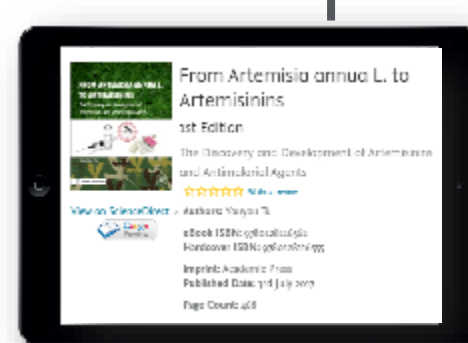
From Artemisia annua L. to Artemisinins

1st Edition

The Discovery and Development of Artemisinins and Antimalarial Agents

Write a review

View on ScienceDirect

Authors: Youyou Tu

eBook ISBN: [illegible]

Hardcover ISBN: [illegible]

Imprint: Academic Press

Published Date: 3rd July 2017

Page Count: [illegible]